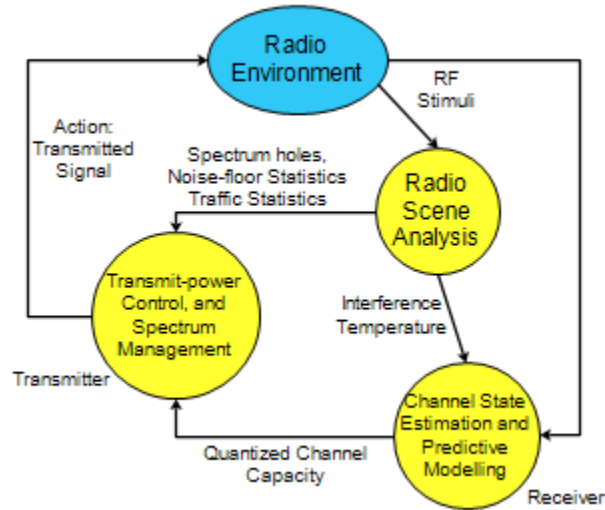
Radio Environment

RF Stimuli

Action: Transmitted Signal

Spectrum holes, Noise-floor Statistics Traffic Statistics

Radio Scene Analysis

Transmit-power Control, and Spectrum Management

Interference Temperature

Transmitter

Channel State Estimation and Predictive Modelling

Quantized Channel Capacity

Receiver